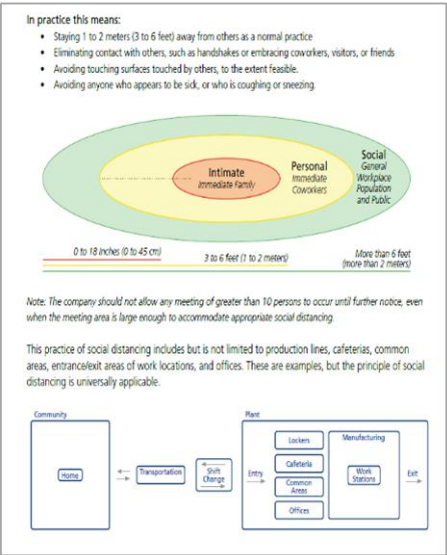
In practice this means:

- Staying 1 to 2 meters (3 to 6 feet) away from others as a normal practice
- Eliminating contact with others, such as handshakes or embracing coworkers, visitors, or friends
- Avoiding touching surfaces touched by others, to the extent feasible.
- Avoiding anyone who appears to be sick, or who is coughing or sneezing.

Intimate
Immediate Family

Personal
Immediate Coworkers

Social
General Workplace Population and Public

0 to 18 Inches (0 to 45 cm)

3 to 6 feet (1 to 2 meters)

More than 6 feet (more than 2 meters)

Note: The company should not allow any meeting of greater than 10 persons to occur until further notice, even when the meeting area is large enough to accommodate appropriate social distancing.

This practice of social distancing includes but is not limited to production lines, cafeterias, common areas, entrance/exit areas of work locations, and offices. These are examples, but the principle of social distancing is universally applicable.

Community

Home

Transportation

Shift Change

Plant

Entry

Lockers

Cafeteria

Common Areas

Offices

Manufacturing

Work Stations

Exit